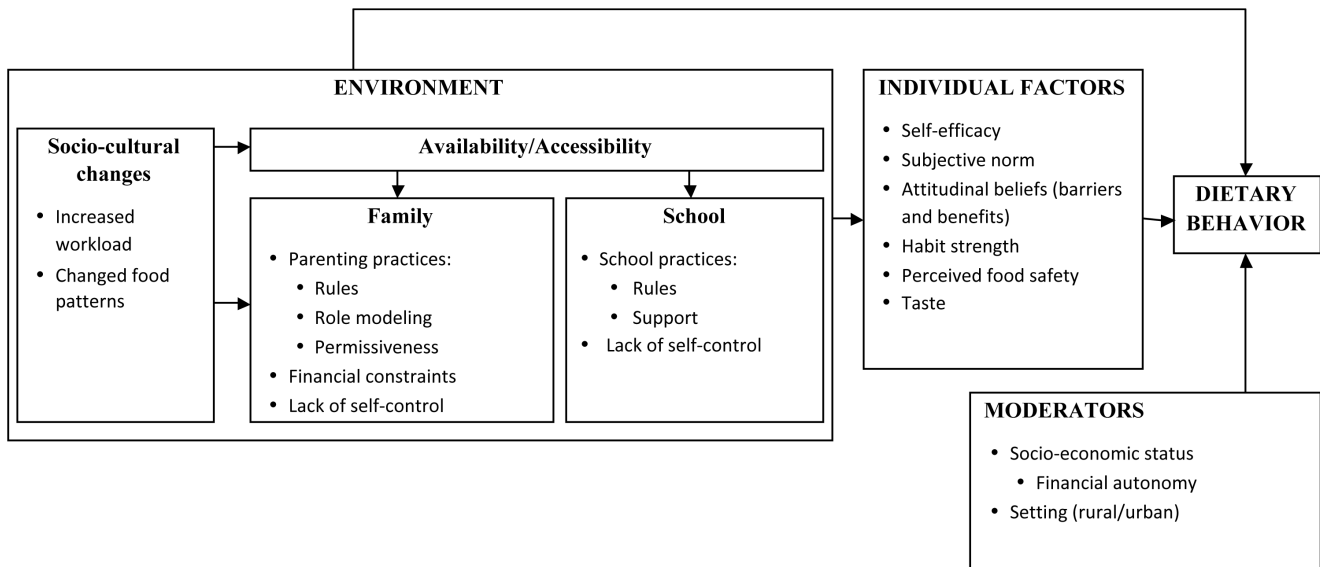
ENVIRONMENT

Socio-cultural changes

- Increased workload
- Changed food patterns

Availability/Accessibility

Family

- Parenting practices:
  - Rules
  - Role modeling
  - Permissiveness
- Financial constraints
- Lack of self-control

School

- School practices:
  - Rules
  - Support
- Lack of self-control

INDIVIDUAL FACTORS

- Self-efficacy
- Subjective norm
- Attitudinal beliefs (barriers and benefits)
- Habit strength
- Perceived food safety
- Taste

DIETARY BEHAVIOR

MODERATORS

- Socio-economic status
  - Financial autonomy
- Setting (rural/urban)